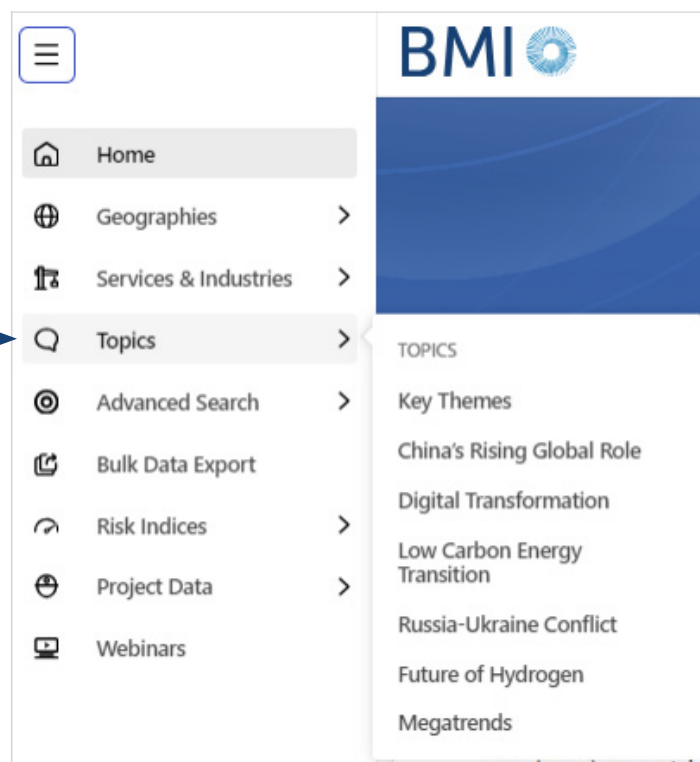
BMI

Home
Geographies
Services & Industries
Topics
Advanced Search
Bulk Data Export
Risk Indices
Project Data
Webinars

TOPICS
Key Themes
China's Rising Global Role
Digital Transformation
Low Carbon Energy Transition
Russia-Ukraine Conflict
Future of Hydrogen
Megatrends